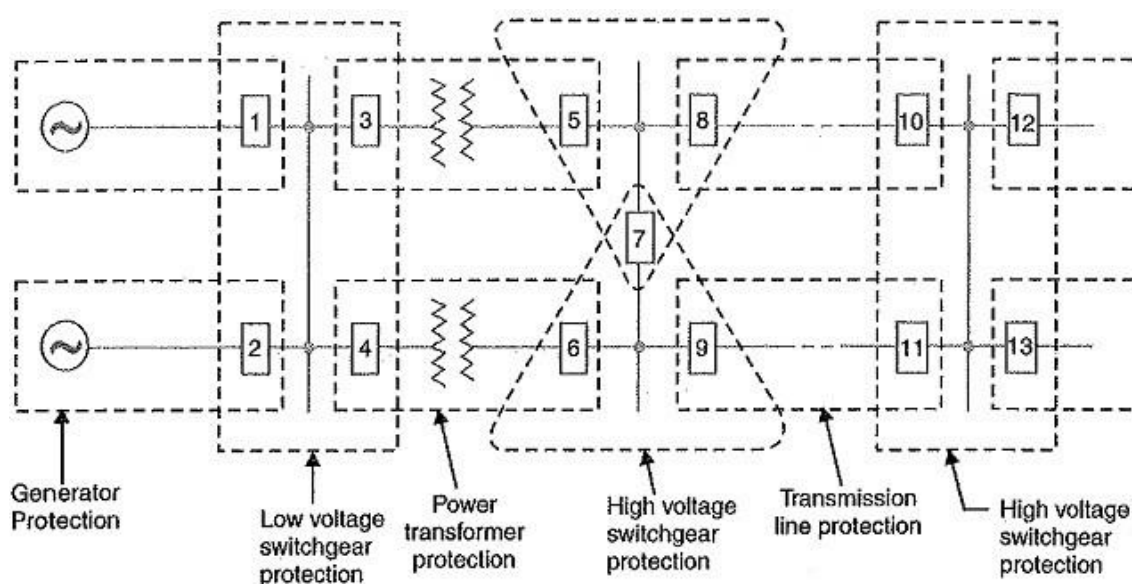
1
3
5
8
10
12
7
2
4
6
9
11
13

Generator Protection

Low voltage switchgear protection

Power transformer protection

High voltage switchgear protection

Transmission line protection

High voltage switchgear protection